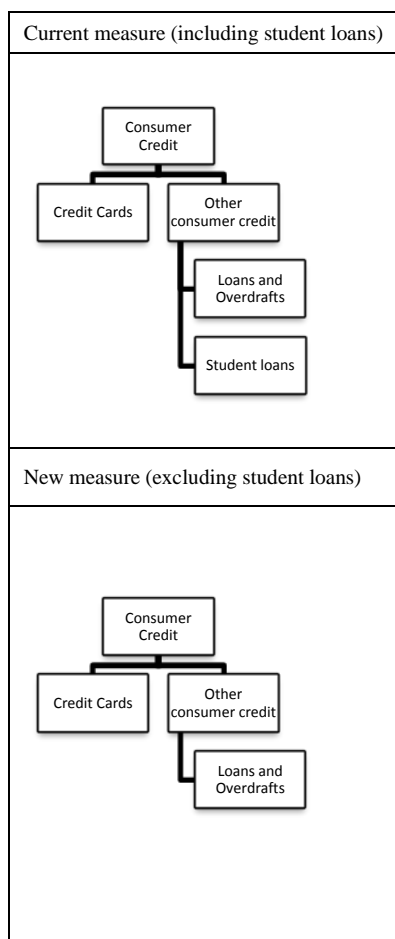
| Current measure (including student loans) |
|---|
| Consumer Credit<br>Credit Cards<br>Other consumer credit<br>Loans and Overdrafts<br>Student loans |
| New measure (excluding student loans) |
| Consumer Credit<br>Credit Cards<br>Other consumer credit<br>Loans and Overdrafts |